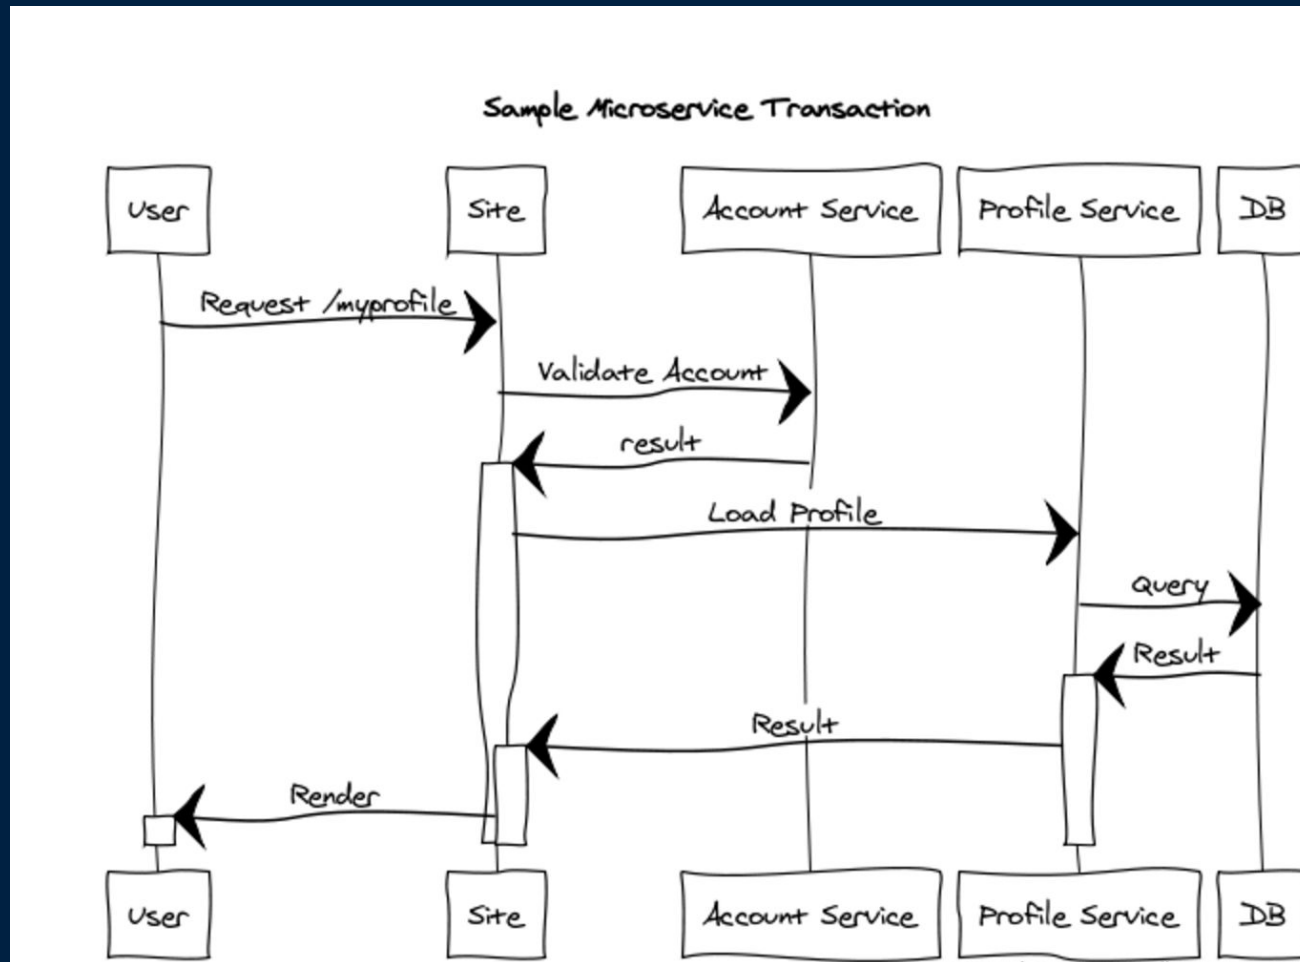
Sample Microservice Transaction

User

Site

Account Service

Profile Service

DB

Request /myprofile

Validate Account

result

Load Profile

Query

Result

Result

Render

User

Site

Account Service

Profile Service

DB